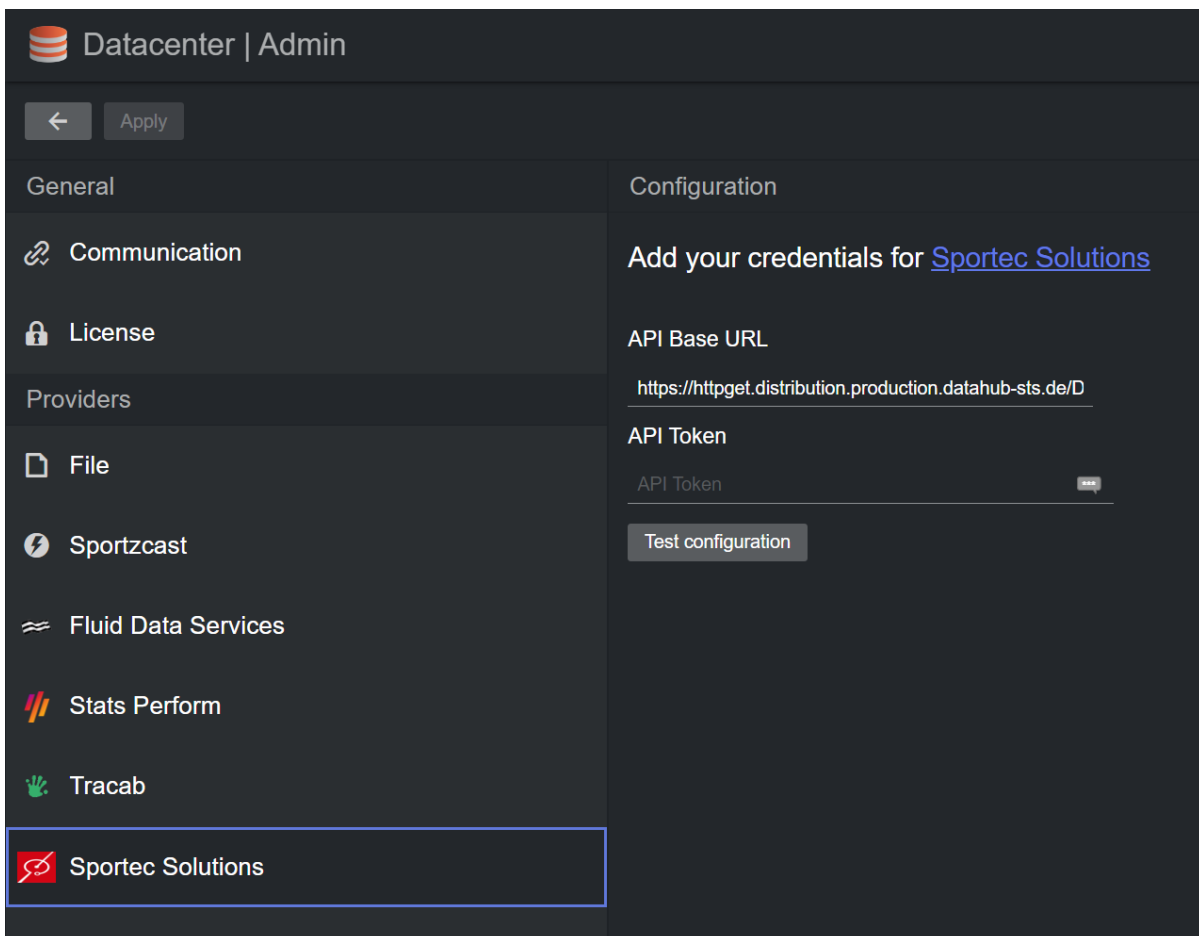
Datacenter | Admin

Apply

General

Communication

License

Providers

File

Sportzcast

Fluid Data Services

Stats Perform

Tracab

Sportec Solutions

Configuration

Add your credentials for Sportec Solutions

API Base URL

https://httpget.distribution.production.datahub-sts.de/D

API Token

API Token

Test configuration